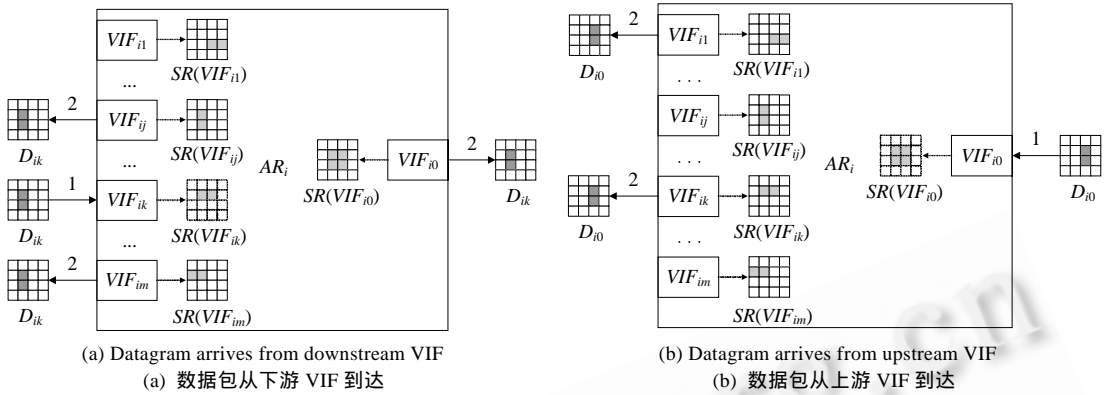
$VIF_{i1}$ $SR(VIF_{i1})$
...
2 $D_{ik}$ $VIF_{ij}$ $SR(VIF_{ij})$
...
$AR_i$
$SR(VIF_{i0})$ $VIF_{i0}$ 2 $D_{ik}$
1 $D_{ik}$ $VIF_{ik}$ $SR(VIF_{ik})$
...
2 $D_{ik}$ $VIF_{im}$ $SR(VIF_{im})$

(a) Datagram arrives from downstream VIF
(a) 数据包从下游 VIF 到达

2 $D_{i0}$ $VIF_{i1}$ $SR(VIF_{i1})$
. . .
$VIF_{ij}$ $SR(VIF_{ij})$
$AR_i$
$SR(VIF_{i0})$ $VIF_{i0}$ 1 $D_{i0}$
. . .
2 $D_{i0}$ $VIF_{ik}$ $SR(VIF_{ik})$
. . .
$VIF_{im}$ $SR(VIF_{im})$

(b) Datagram arrives from upstream VIF
(b) 数据包从上游 VIF 到达